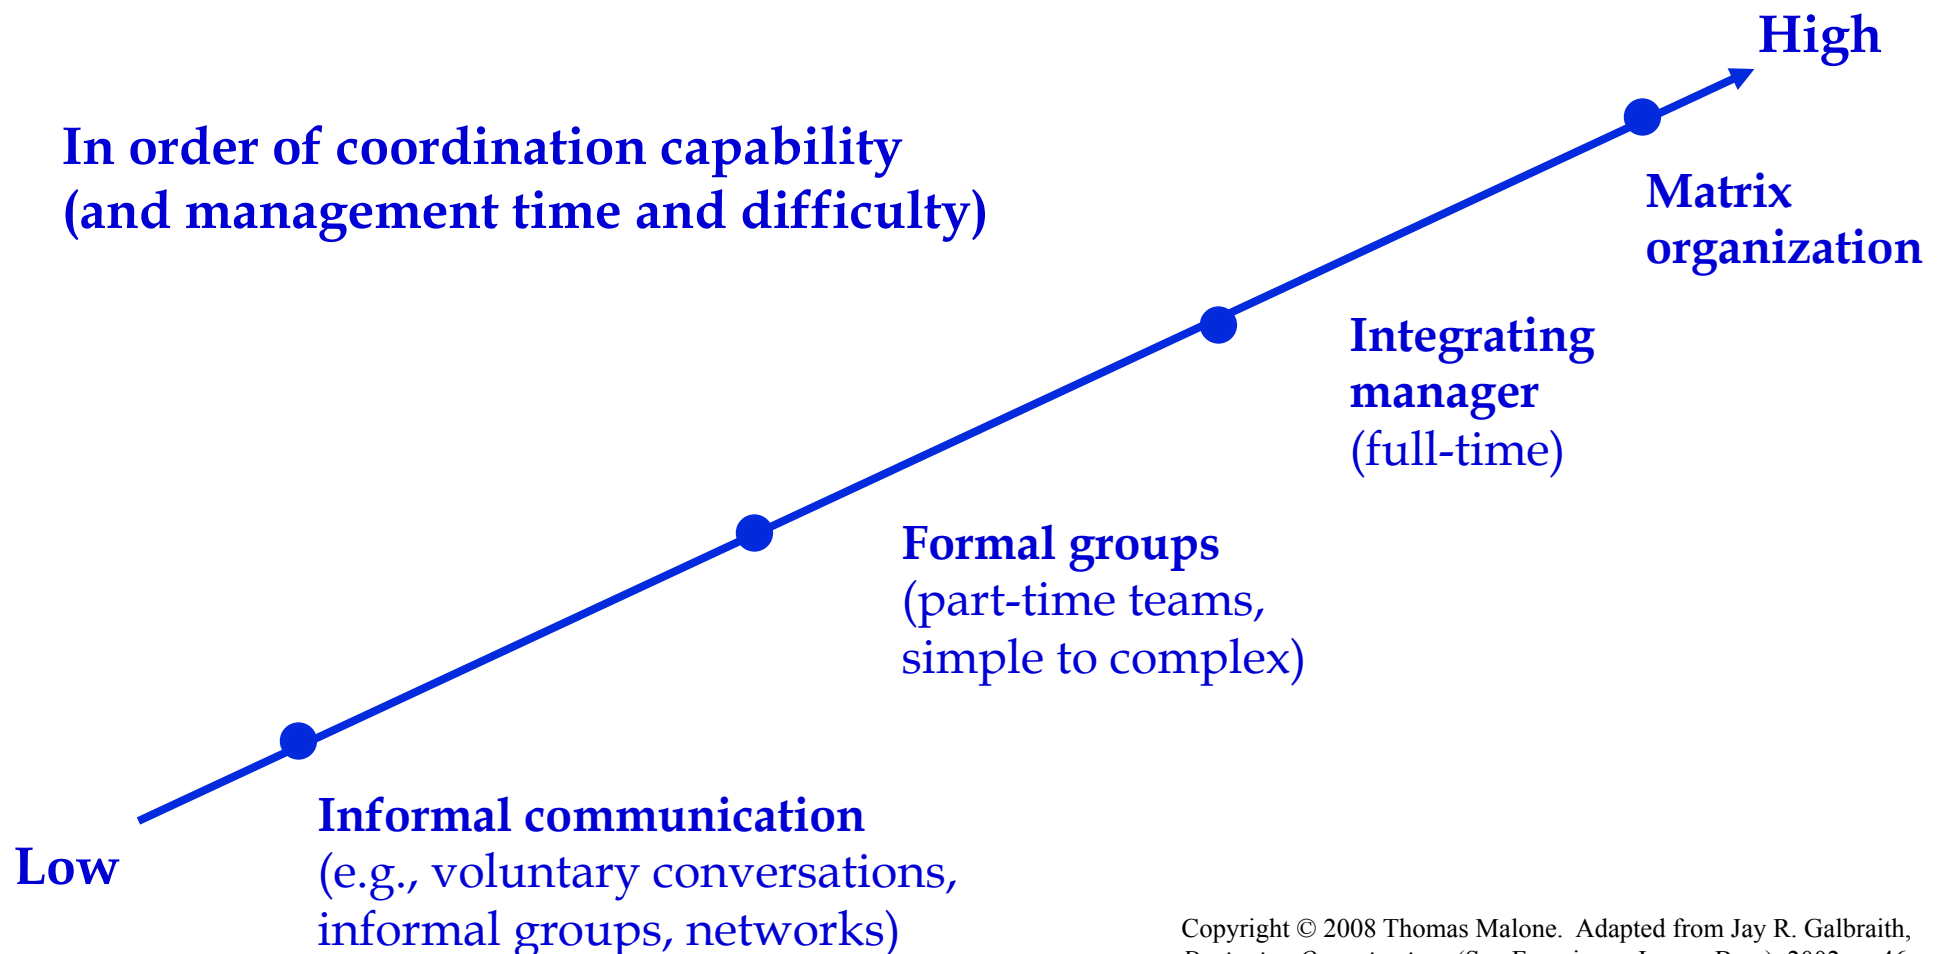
High

In order of coordination capability (and management time and difficulty)

Matrix organization

Integrating manager (full-time)

Formal groups (part-time teams, simple to complex)

Informal communication (e.g., voluntary conversations, informal groups, networks)

Low

Copyright © 2008 Thomas Malone. Adapted from Jay R. Galbraith, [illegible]